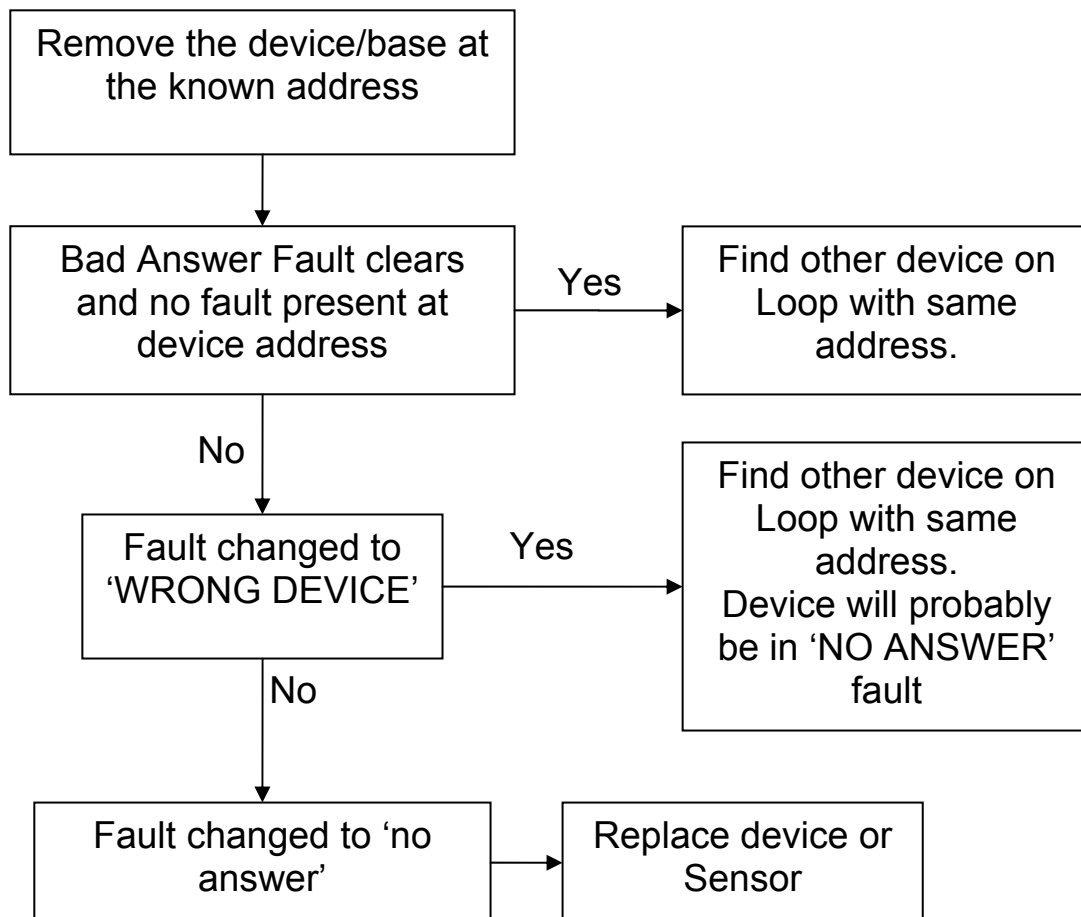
Remove the device/base at the known address

Bad Answer Fault clears and no fault present at device address

Yes

Find other device on Loop with same address.

No

Fault changed to 'WRONG DEVICE'

Yes

Find other device on Loop with same address. Device will probably be in 'NO ANSWER' fault

No

Fault changed to 'no answer'

Replace device or Sensor